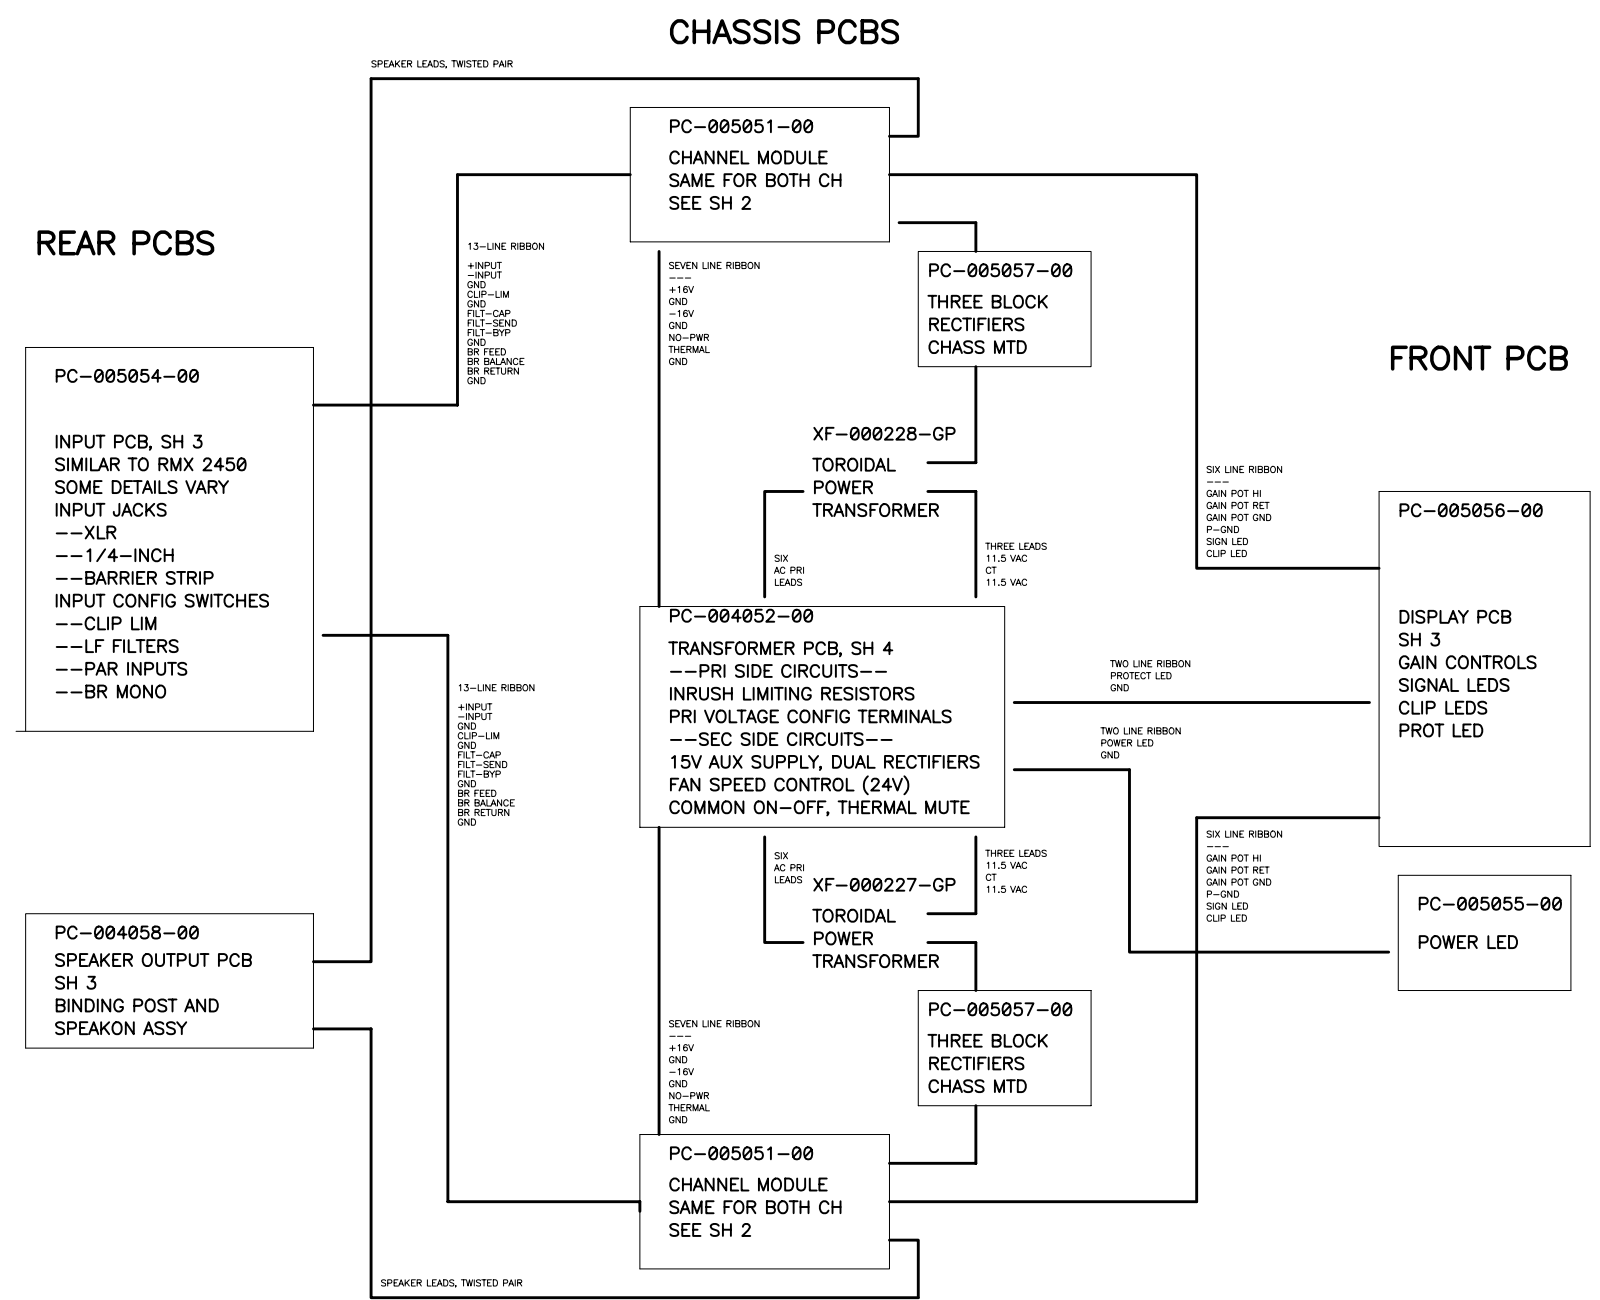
CHASSIS PCBS

SPEAKER LEADS, TWISTED PAIR

PC–005051–00
CHANNEL MODULE
SAME FOR BOTH CH
SEE SH 2

REAR PCBS

13–LINE RIBBON
+INPUT
–INPUT
GND
CLIP–LIM
GND
FILT–CAP
FILT–SEND
FILT–BYP
GND
BR FEED
BR BALANCE
BR RETURN
GND

SEVEN LINE RIBBON
---
+16V
GND
–16V
GND
NO–PWR
THERMAL
GND

PC–005057–00
THREE BLOCK
RECTIFIERS
CHASS MTD

FRONT PCB

PC–005054–00

INPUT PCB, SH 3
SIMILAR TO RMX 2450
SOME DETAILS VARY
INPUT JACKS
––XLR
––1/4–INCH
––BARRIER STRIP
INPUT CONFIG SWITCHES
––CLIP LIM
––LF FILTERS
––PAR INPUTS
––BR MONO

XF–000228–GP
TOROIDAL
POWER
TRANSFORMER

SIX LINE RIBBON
---
GAIN POT HI
GAIN POT RET
GAIN POT GND
P–GND
SIGN LED
CLIP LED

PC–005056–00

SIX
AC PRI
LEADS

THREE LEADS
11.5 VAC
CT
11.5 VAC

DISPLAY PCB
SH 3
GAIN CONTROLS
SIGNAL LEDS
CLIP LEDS
PROT LED

PC–004052–00
TRANSFORMER PCB, SH 4
––PRI SIDE CIRCUITS––
INRUSH LIMITING RESISTORS
PRI VOLTAGE CONFIG TERMINALS
––SEC SIDE CIRCUITS––
15V AUX SUPPLY, DUAL RECTIFIERS
FAN SPEED CONTROL (24V)
COMMON ON–OFF, THERMAL MUTE

13–LINE RIBBON
+INPUT
–INPUT
GND
CLIP–LIM
GND
FILT–CAP
FILT–SEND
FILT–BYP
GND
BR FEED
BR BALANCE
BR RETURN
GND

TWO LINE RIBBON
PROTECT LED
GND

TWO LINE RIBBON
POWER LED
GND

SIX LINE RIBBON
---
GAIN POT HI
GAIN POT RET
GAIN POT GND
P–GND
SIGN LED
CLIP LED

SIX
AC PRI
LEADS

THREE LEADS
11.5 VAC
CT
11.5 VAC

XF–000227–GP
TOROIDAL
POWER
TRANSFORMER

PC–005055–00
POWER LED

PC–004058–00
SPEAKER OUTPUT PCB
SH 3
BINDING POST AND
SPEAKON ASSY

PC–005057–00
THREE BLOCK
RECTIFIERS
CHASS MTD

SEVEN LINE RIBBON
---
+16V
GND
–16V
GND
NO–PWR
THERMAL
GND

PC–005051–00
CHANNEL MODULE
SAME FOR BOTH CH
SEE SH 2

SPEAKER LEADS, TWISTED PAIR